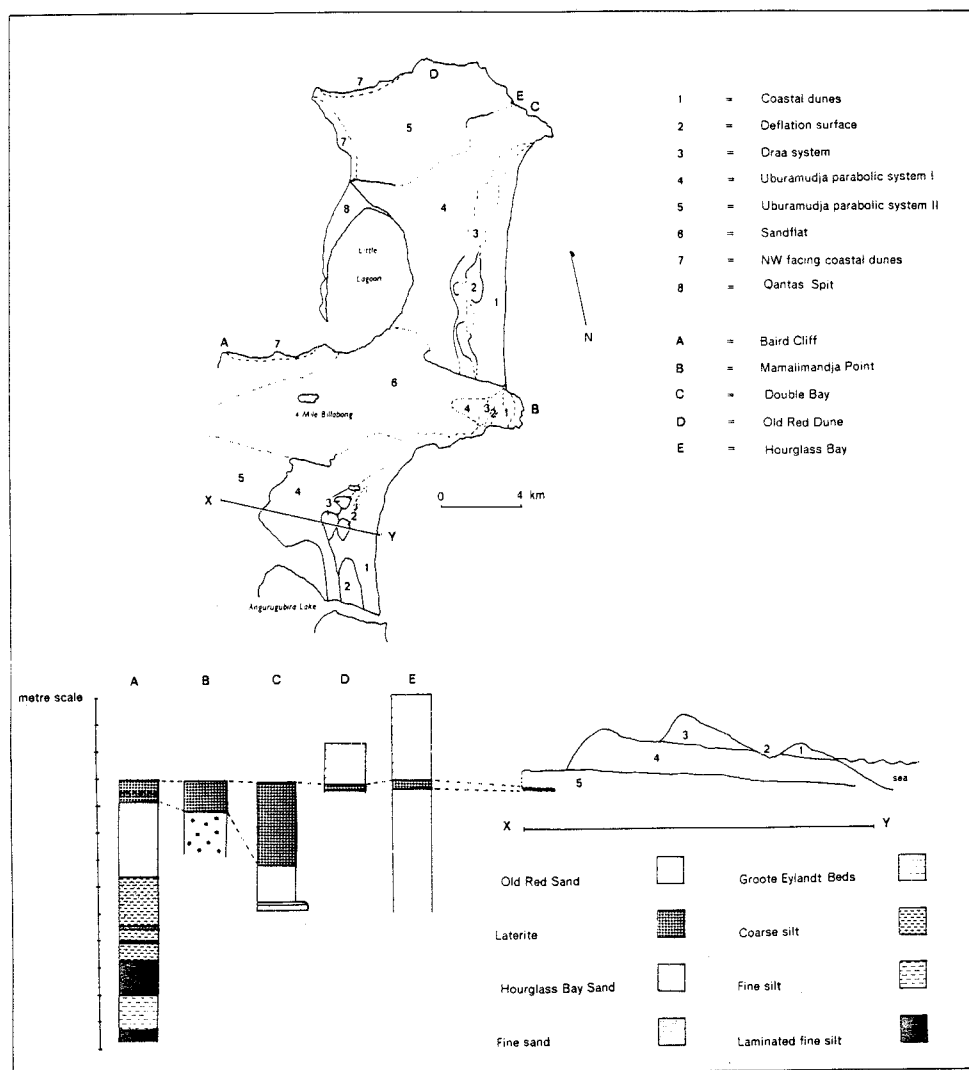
7 D E C 5 7 8 4 Little Lagoon 3 2 1 A 7 6 4 Mile Billabong 4 3 2 1 B 5 4 3 2 X Y 1 2 Angurugubira Lake

N

0 4 km

1 = Coastal dunes
2 = Deflation surface
3 = Draa system
4 = Uburamudja parabolic system I
5 = Uburamudja parabolic system II
6 = Sandflat
7 = NW facing coastal dunes
8 = Qantas Spit

A = Baird Cliff
B = Mamalimandja Point
C = Double Bay
D = Old Red Dune
E = Hourglass Bay

metre scale

A B C D E

3 4 2 1 5 sea

X Y

Old Red Sand
Laterite
Hourglass Bay Sand
Fine sand
Groote Eylandt Beds
Coarse silt
Fine silt
Laminated fine silt